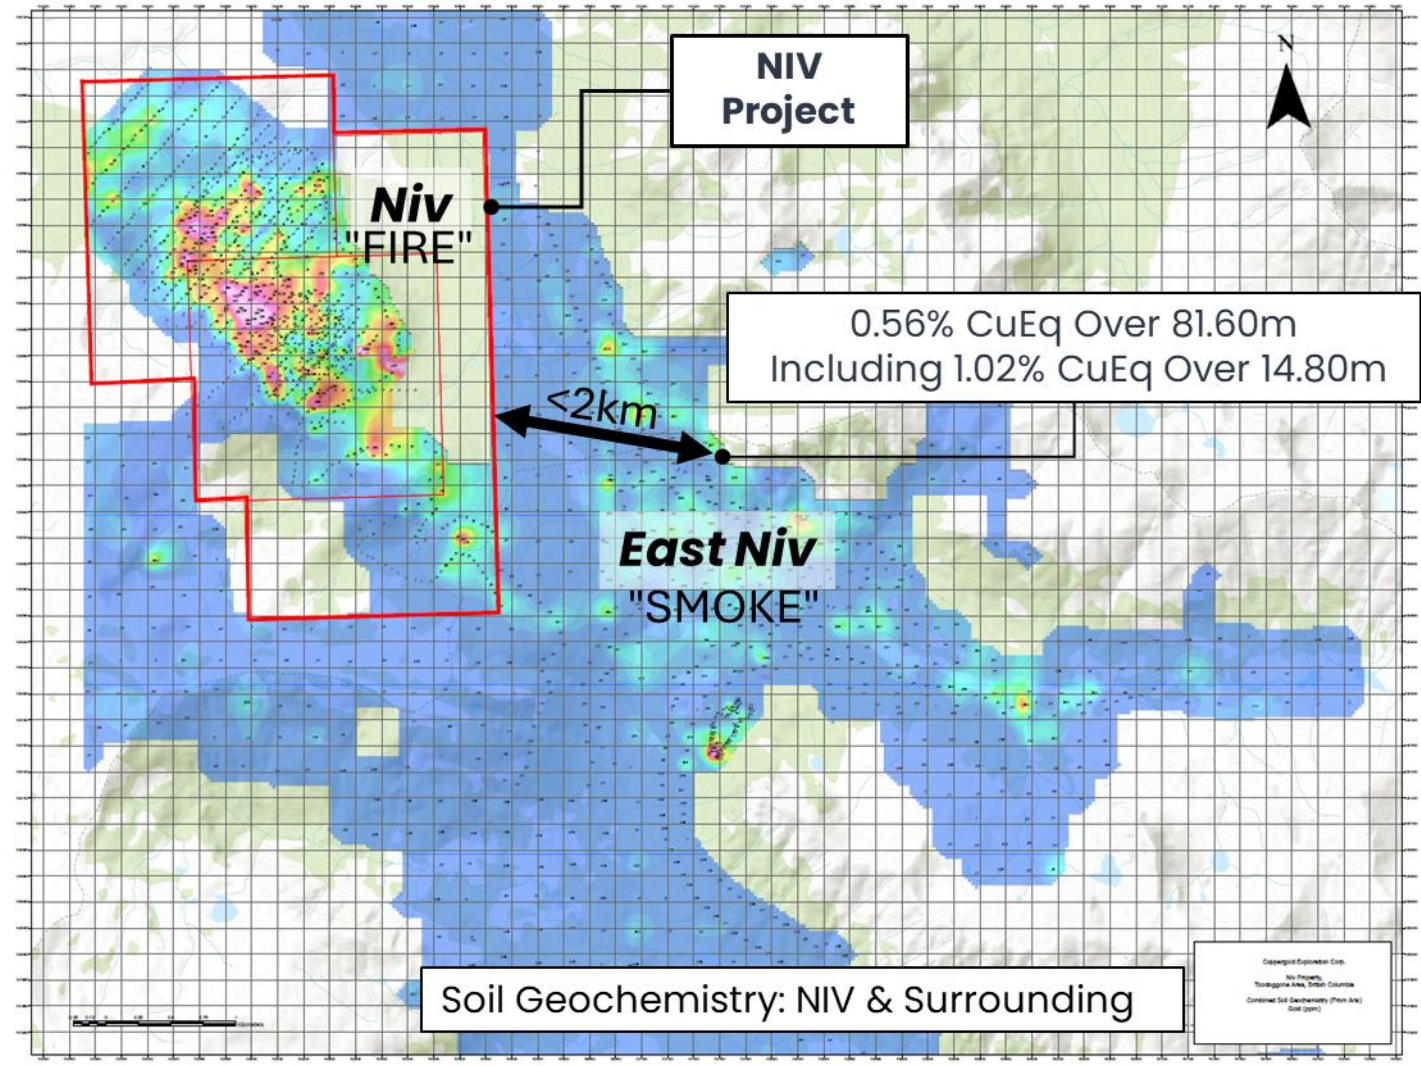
NIV Project

N

Niv "FIRE"

0.56% CuEq Over 81.60m Including 1.02% CuEq Over 14.80m

<2km

East Niv "SMOKE"

Soil Geochemistry: NIV & Surrounding

Coppergold Exploration Corp.

Niv Property, Toodoggone Area, British Columbia

Combined Soil Geochemistry (Prism Arc) Soil (ppm)